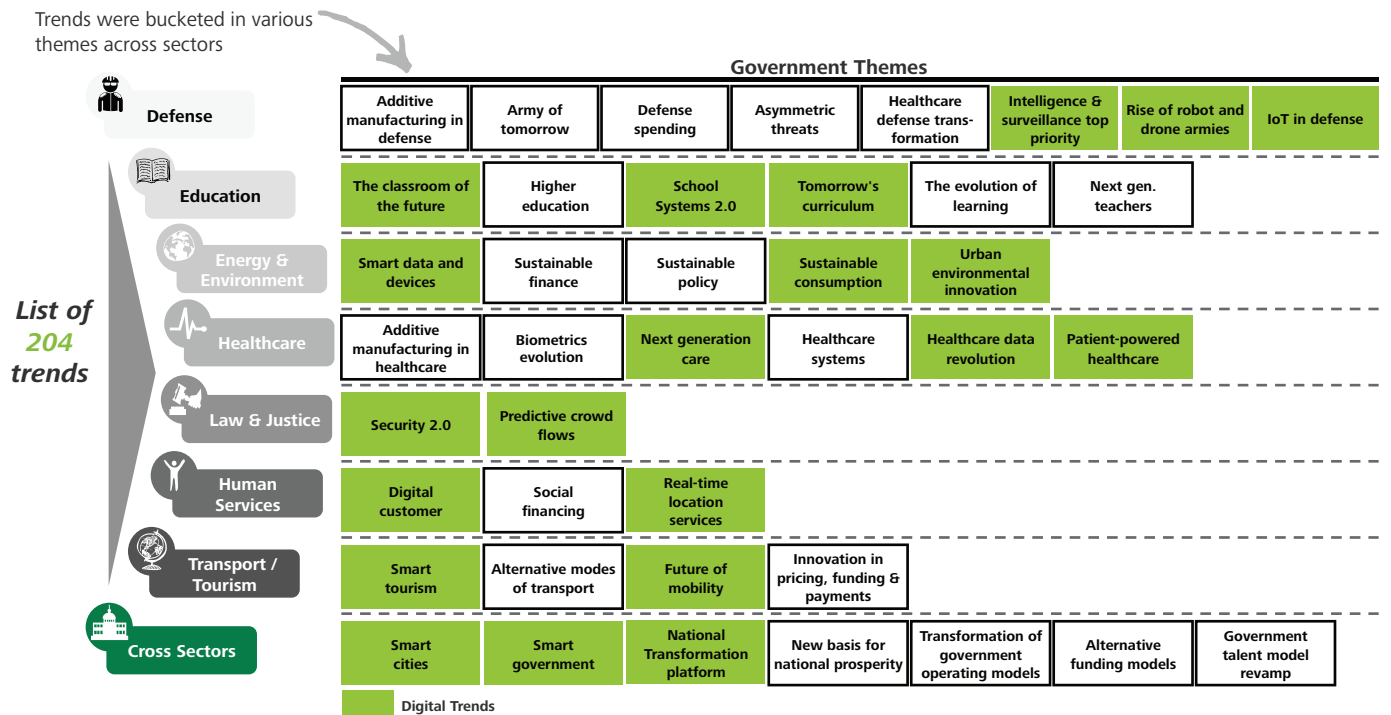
Trends were bucketed in various themes across sectors

Government Themes

| Sector | | | | | | | | |
|---|---|---|---|---|---|---|---|---|
| Defense | Additive manufacturing in defense | Army of tomorrow | Defense spending | Asymmetric threats | Healthcare defense transformation | Intelligence & surveillance top priority | Rise of robot and drone armies | IoT in defense |
| Education | The classroom of the future | Higher education | School Systems 2.0 | Tomorrow's curriculum | The evolution of learning | Next gen. teachers | | |
| Energy & Environment | Smart data and devices | Sustainable finance | Sustainable policy | Sustainable consumption | Urban environmental innovation | | | |
| Healthcare | Additive manufacturing in healthcare | Biometrics evolution | Next generation care | Healthcare systems | Healthcare data revolution | Patient-powered healthcare | | |
| Law & Justice | Security 2.0 | Predictive crowd flows | | | | | | |
| Human Services | Digital customer | Social financing | Real-time location services | | | | | |
| Transport / Tourism | Smart tourism | Alternative modes of transport | Future of mobility | Innovation in pricing, funding & payments | | | | |
| Cross Sectors | Smart cities | Smart government | National Transformation platform | New basis for national prosperity | Transformation of government operating models | Alternative funding models | Government talent model revamp | |

List of 204 trends

Digital Trends